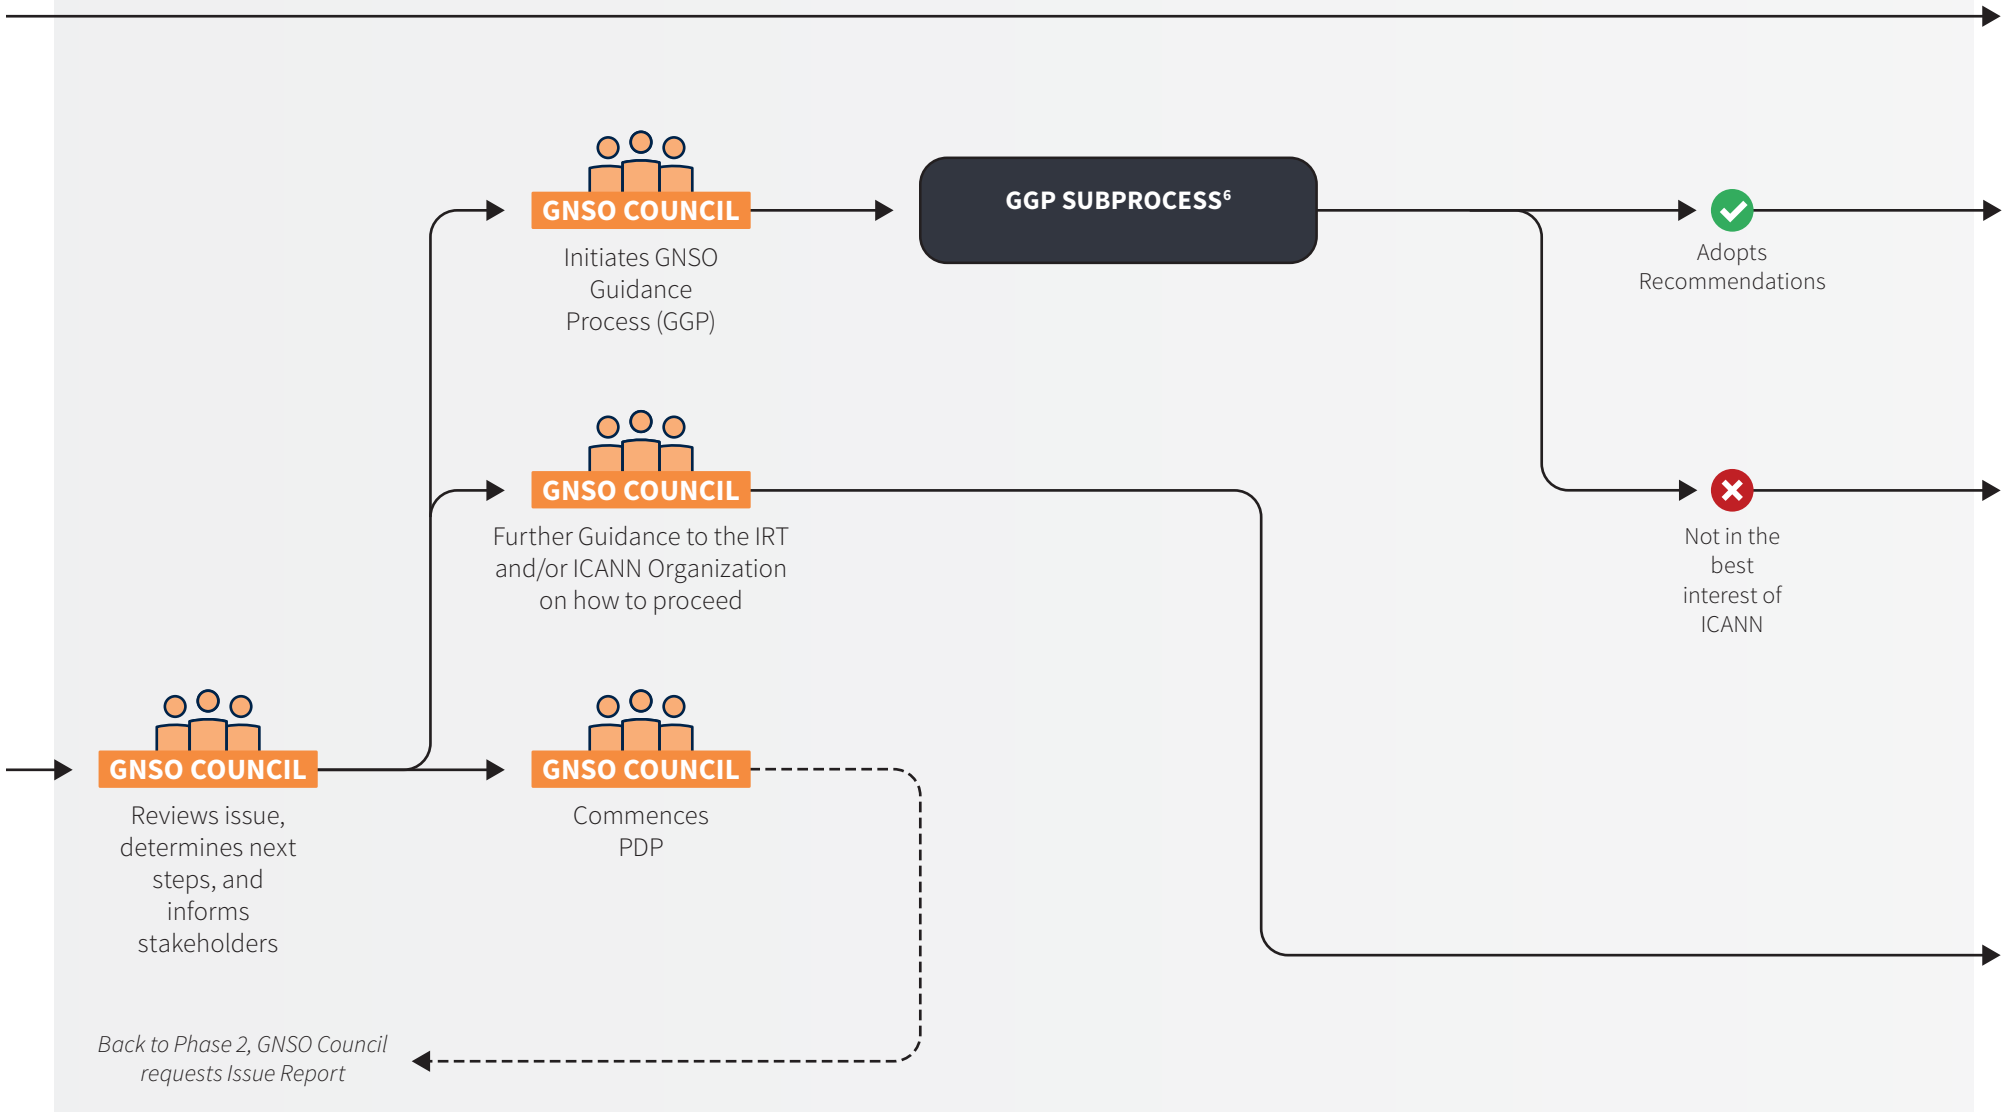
GNSO COUNCIL
Initiates GNSO Guidance Process (GGP)

GGP SUBPROCESS$^6$

Adopts Recommendations

GNSO COUNCIL
Further Guidance to the IRT and/or ICANN Organization on how to proceed

Not in the best interest of ICANN

GNSO COUNCIL
Reviews issue, determines next steps, and informs stakeholders

GNSO COUNCIL
Commences PDP

Back to Phase 2, GNSO Council requests Issue Report